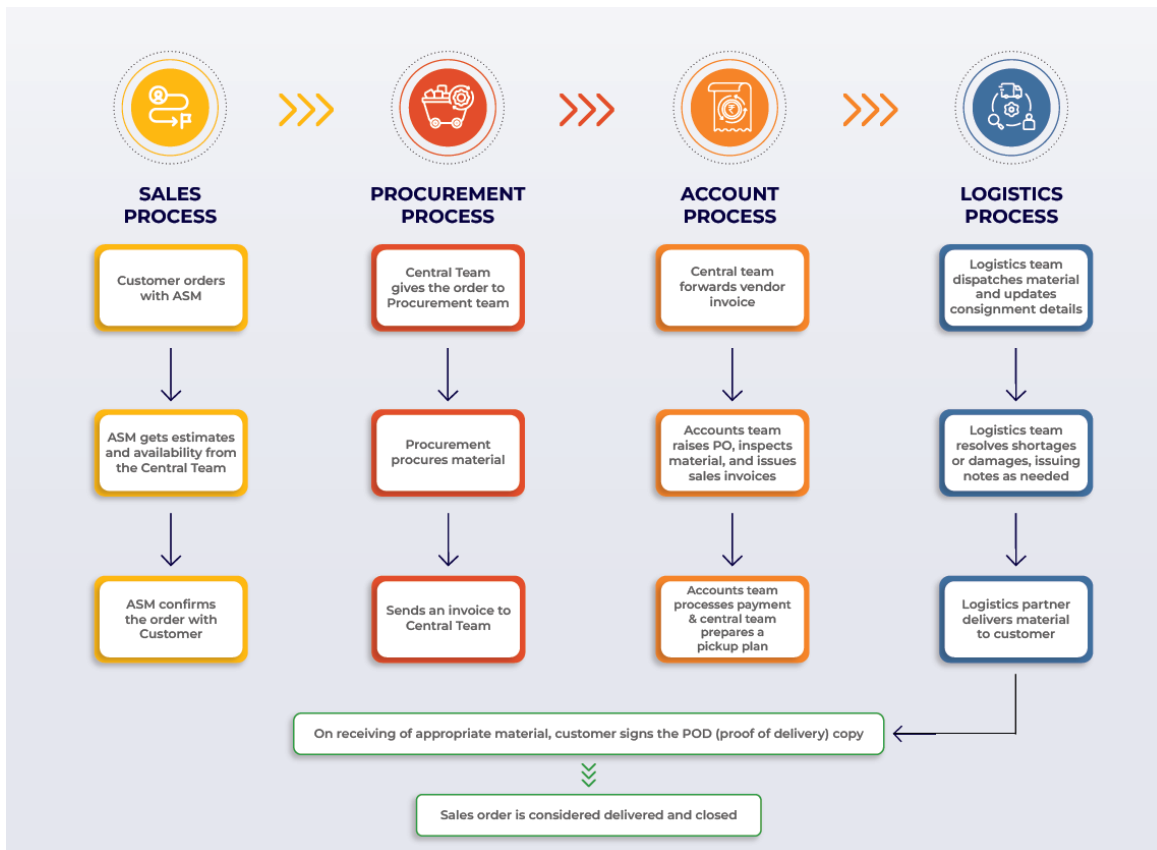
SALES PROCESS

Customer orders with ASM

ASM gets estimates and availability from the Central Team

ASM confirms the order with Customer

PROCUREMENT PROCESS

Central Team gives the order to Procurement team

Procurement procures material

Sends an invoice to Central Team

ACCOUNT PROCESS

Central team forwards vendor invoice

Accounts team raises PO, inspects material, and issues sales invoices

Accounts team processes payment & central team prepares a pickup plan

LOGISTICS PROCESS

Logistics team dispatches material and updates consignment details

Logistics team resolves shortages or damages, issuing notes as needed

Logistics partner delivers material to customer

On receiving of appropriate material, customer signs the POD (proof of delivery) copy

Sales order is considered delivered and closed